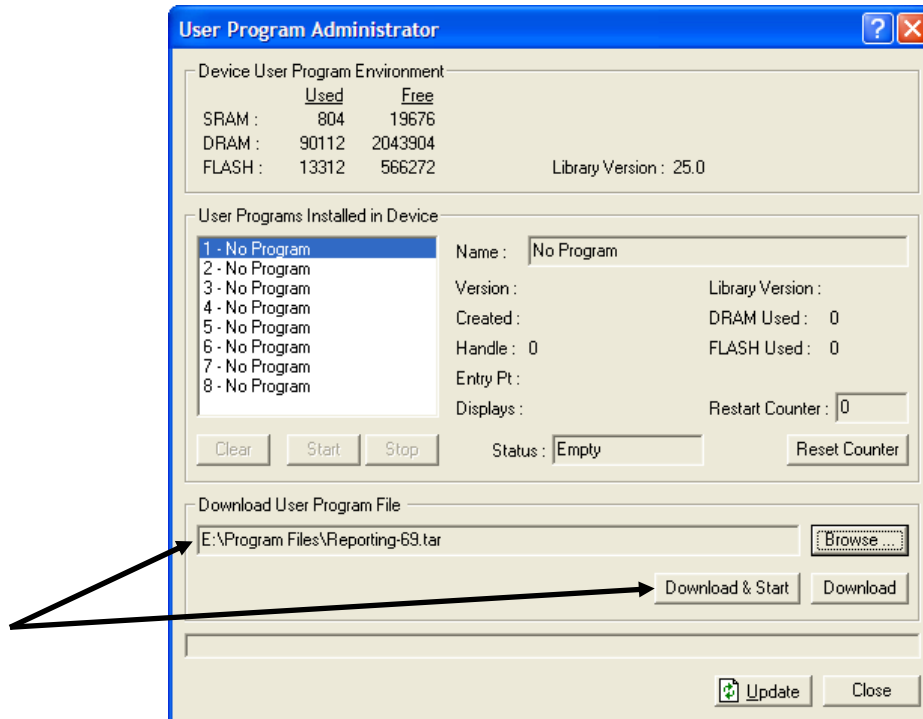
User Program Administrator

?

Device User Program Environment

| | Used | Free |
|---|---|---|
| SRAM : | 804 | 19676 |
| DRAM : | 90112 | 2043904 |
| FLASH : | 13312 | 566272 |

Library Version : 25.0

User Programs Installed in Device

1 - No Program
2 - No Program
3 - No Program
4 - No Program
5 - No Program
6 - No Program
7 - No Program
8 - No Program

Name : No Program

Version :
Created :
Handle : 0
Entry Pt :
Displays :

Library Version :
DRAM Used : 0
FLASH Used : 0

Restart Counter : 0

Clear Start Stop

Status : Empty

Reset Counter

Download User Program File

E:\Program Files\Reporting-69.tar

Browse ...

Download & Start Download

Update Close